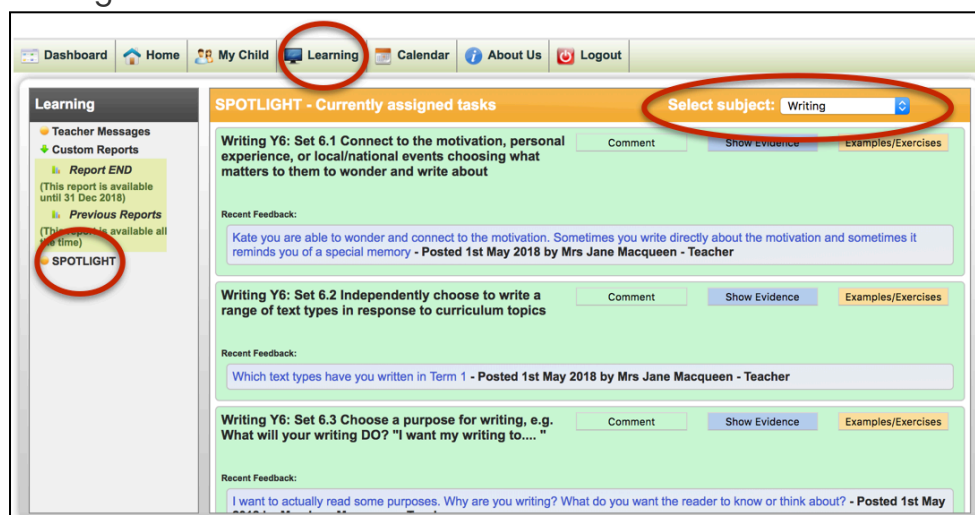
Dashboard | Home | My Child | Learning | Calendar | About Us | Logout

Learning

Teacher Messages
Custom Reports
Report END
(This report is available until 31 Dec 2018)
Previous Reports
(This report is available all the time)
SPOTLIGHT

SPOTLIGHT - Currently assigned tasks

Select subject: Writing

Writing Y6: Set 6.1 Connect to the motivation, personal experience, or local/national events choosing what matters to them to wonder and write about

Comment | Show Evidence | Examples/Exercises

Recent Feedback:

Kate you are able to wonder and connect to the motivation. Sometimes you write directly about the motivation and sometimes it reminds you of a special memory - Posted 1st May 2018 by Mrs Jane Macqueen - Teacher

Writing Y6: Set 6.2 Independently choose to write a range of text types in response to curriculum topics

Comment | Show Evidence | Examples/Exercises

Recent Feedback:

Which text types have you written in Term 1 - Posted 1st May 2018 by Mrs Jane Macqueen - Teacher

Writing Y6: Set 6.3 Choose a purpose for writing, e.g. What will your writing DO? "I want my writing to.... "

Comment | Show Evidence | Examples/Exercises

Recent Feedback:

I want to actually read some purposes. Why are you writing? What do you want the reader to know or think about? - Posted 1st May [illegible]